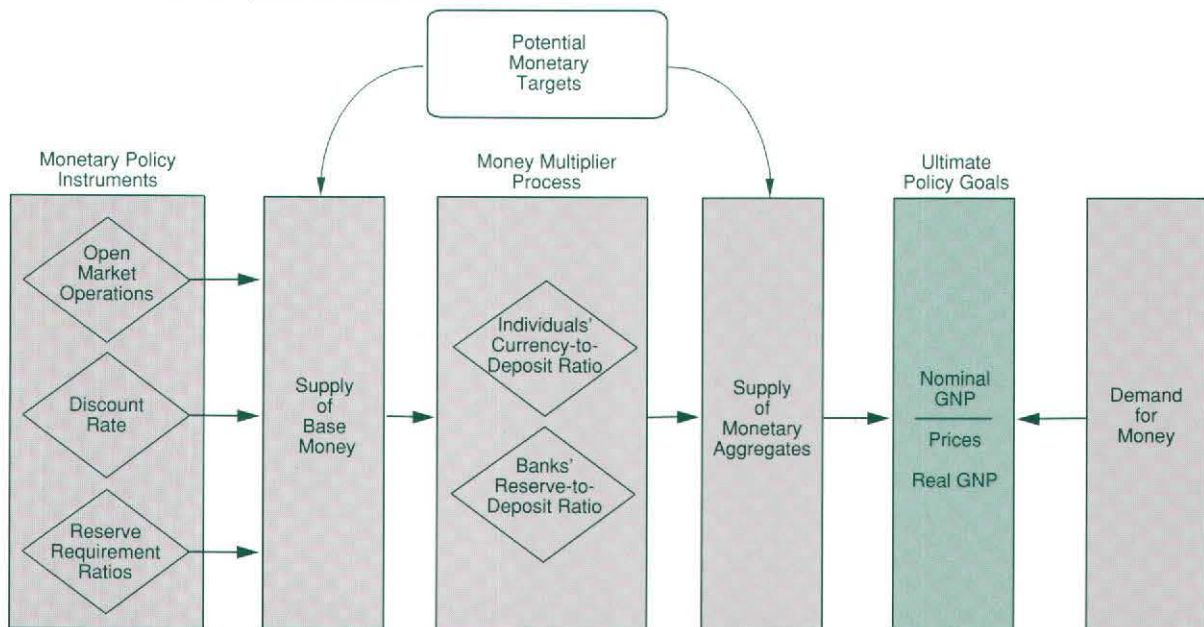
Potential Monetary Targets

Monetary Policy Instruments

Open Market Operations

Discount Rate

Reserve Requirement Ratios

Supply of Base Money

Money Multiplier Process

Individuals' Currency-to-Deposit Ratio

Banks' Reserve-to-Deposit Ratio

Supply of Monetary Aggregates

Ultimate Policy Goals

Nominal GNP

Prices

Real GNP

Demand for Money